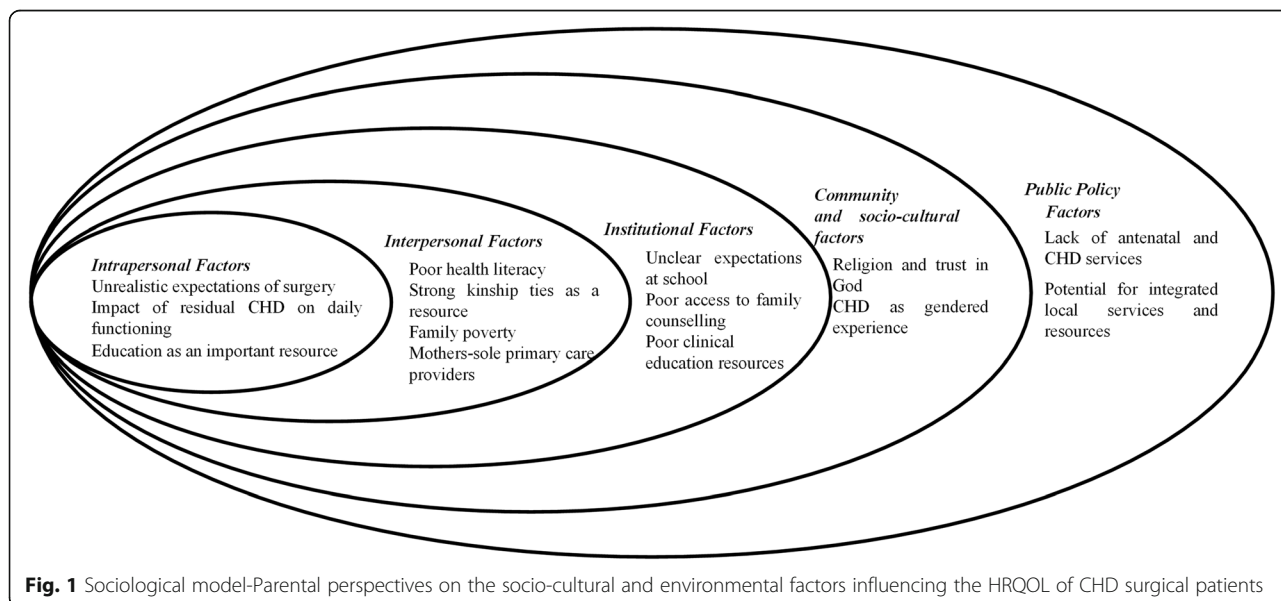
Intrapersonal Factors
Unrealistic expectations of surgery
Impact of residual CHD on daily functioning
Education as an important resource

Interpersonal Factors
Poor health literacy
Strong kinship ties as a resource
Family poverty
Mothers-sole primary care providers

Institutional Factors
Unclear expectations at school
Poor access to family counselling
Poor clinical education resources

Community and socio-cultural factors
Religion and trust in God
CHD as gendered experience

Public Policy Factors
Lack of antenatal and CHD services
Potential for integrated local services and resources

Fig. 1 Sociological model-Parental perspectives on the socio-cultural and environmental factors influencing the HRQOL of CHD surgical patients